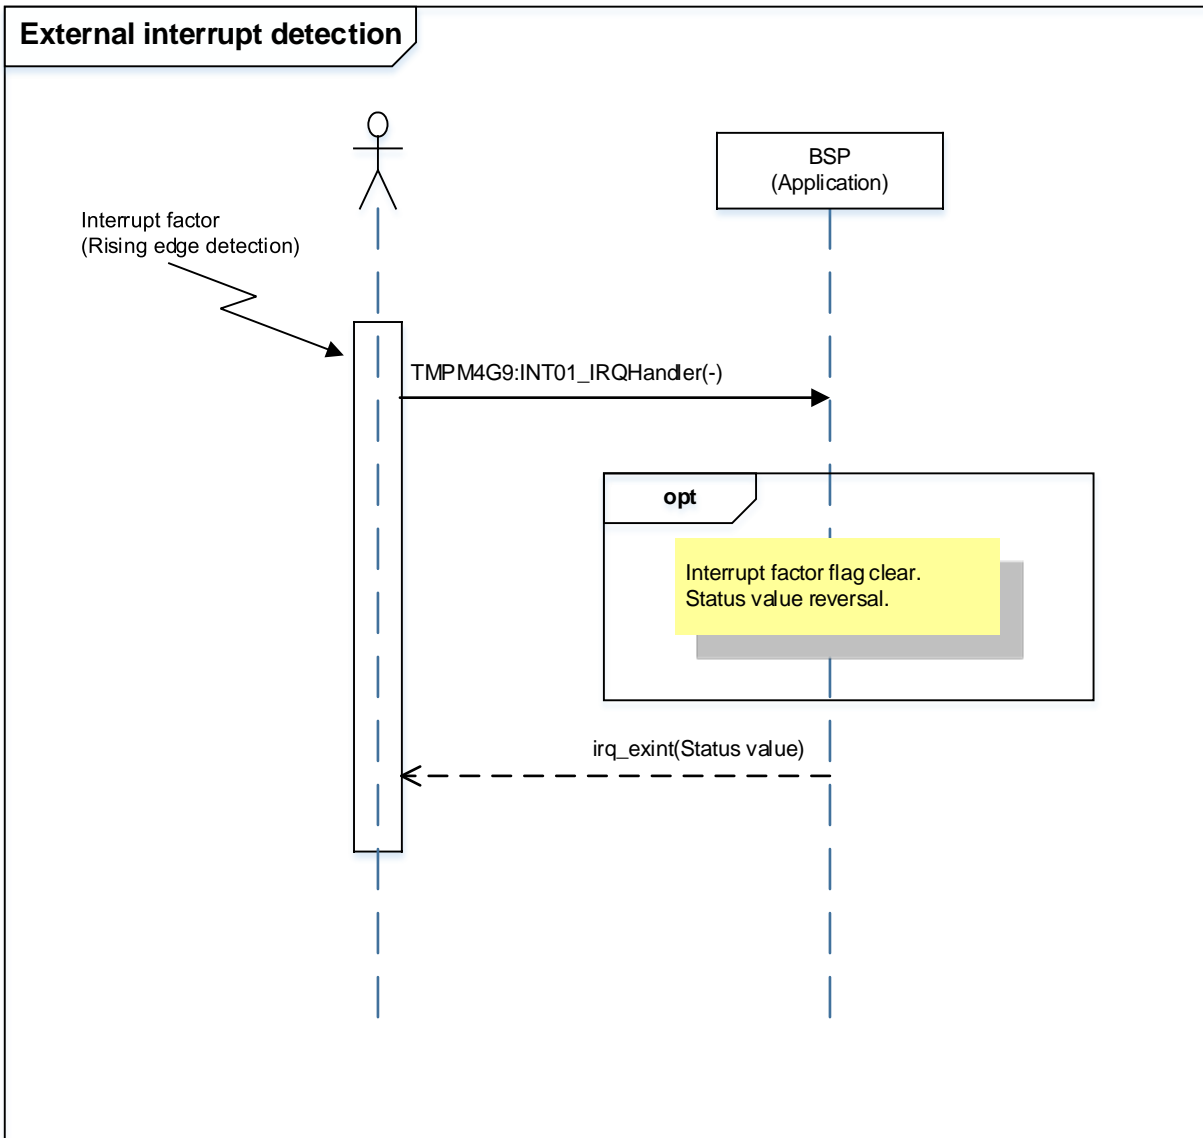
External interrupt detection

BSP
(Application)

Interrupt factor
(Rising edge detection)

TMPM4G9:INT01_IRQHandler(-)

opt

Interrupt factor flag clear.
Status value reversal.

irq_exint(Status value)